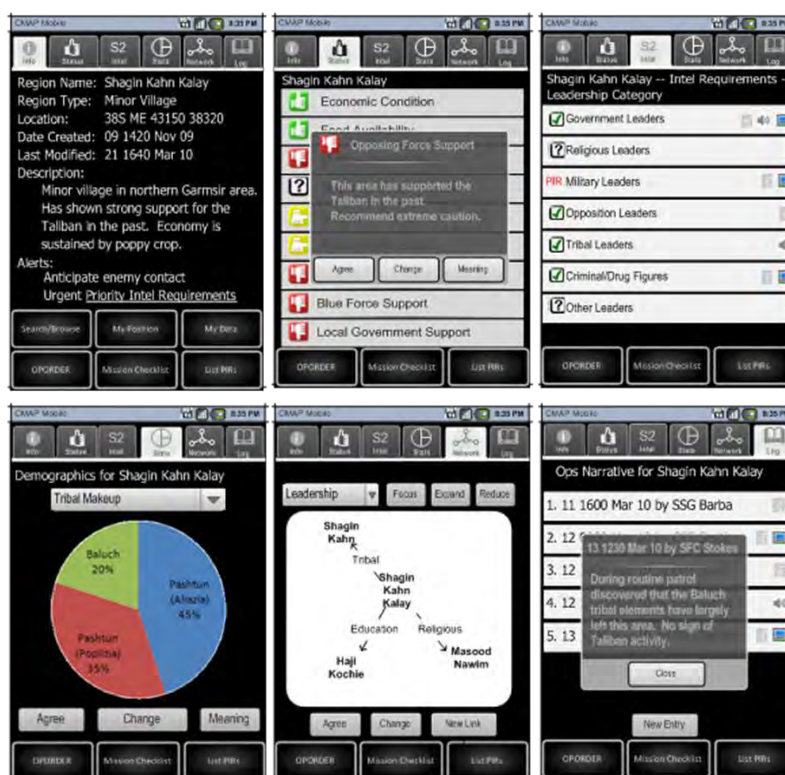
CMAP Mobile 8:35 PM
Info Status S2 Intel Stats Network Log

Region Name: Shagin Kahn Kalay
Region Type: Minor Village
Location: 38S ME 43150 38320
Date Created: 09 1420 Nov 09
Last Modified: 21 1640 Mar 10
Description:
Minor village in northern Garmsir area. Has shown strong support for the Taliban in the past. Economy is sustained by poppy crop.
Alerts:
Anticipate enemy contact
Urgent Priority Intel Requirements

Search/Browse My Position My Data
OPORDER Mission Checklist List PIRs

CMAP Mobile 8:35 PM
Info Status S2 Intel Stats Network Log

Shagin Kahn Kalay
Economic Condition
Food Availability
Opposing Force Support
This area has supported the Taliban in the past. Recommend extreme caution.
Agree Change Meaning
Blue Force Support
Local Government Support
OPORDER Mission Checklist List PIRs

CMAP Mobile 8:35 PM
Info Status S2 Intel Stats Network Log

Shagin Kahn Kalay -- Intel Requirements - Leadership Category
Government Leaders
Religious Leaders
PIR Military Leaders
Opposition Leaders
Tribal Leaders
Criminal/Drug Figures
Other Leaders
OPORDER Mission Checklist List PIRs

CMAP Mobile 8:35 PM
Info Status S2 Intel Stats Network Log

Demographics for Shagin Kahn Kalay
Tribal Makeup
Baluch 20%
Pashtun (Alizria) 45%
Pashtun (Popilzia) 35%
Agree Change Meaning
OPORDER Mission Checklist List PIRs

CMAP Mobile 8:35 PM
Info Status S2 Intel Stats Network Log

Leadership Focus Expand Reduce
Shagin Kahn
Tribal
Shagin Kahn Kalay
Education Religious
Haji Kochie
Masood Nawim
Agree Change New Link
OPORDER Mission Checklist List PIRs

CMAP Mobile 8:35 PM
Info Status S2 Intel Stats Network Log

Ops Narrative for Shagin Kahn Kalay
1. 11 1600 Mar 10 by SSG Barba
2. 12
3. 12
4. 12
5. 13
13 1230 Mar 10 by SFC Stokes
During routine patrol discovered that the Baluch tribal elements have largely left this area. No sign of Taliban activity.
Close
New Entry
OPORDER Mission Checklist List PIRs